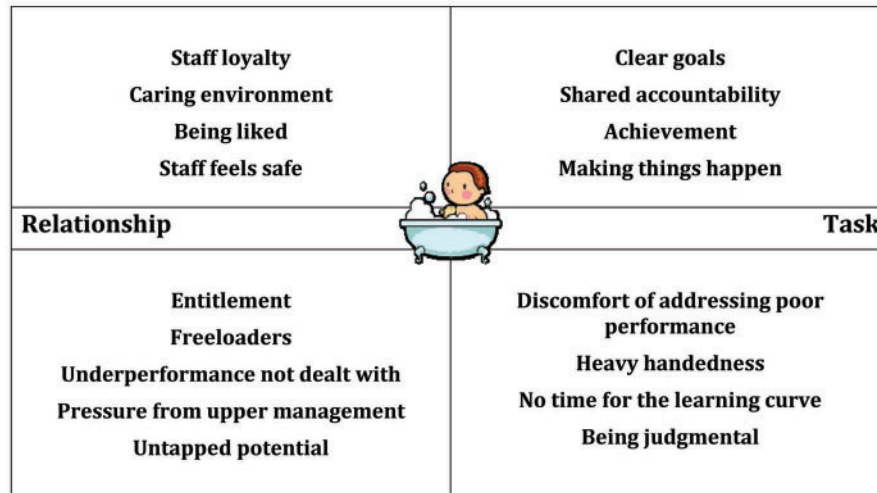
Staff loyalty
Caring environment
Being liked
Staff feels safe

Clear goals
Shared accountability
Achievement
Making things happen

Relationship

Task

Entitlement
Freeloaders
Underperformance not dealt with
Pressure from upper management
Untapped potential

Discomfort of addressing poor performance
Heavy handedness
No time for the learning curve
Being judgmental